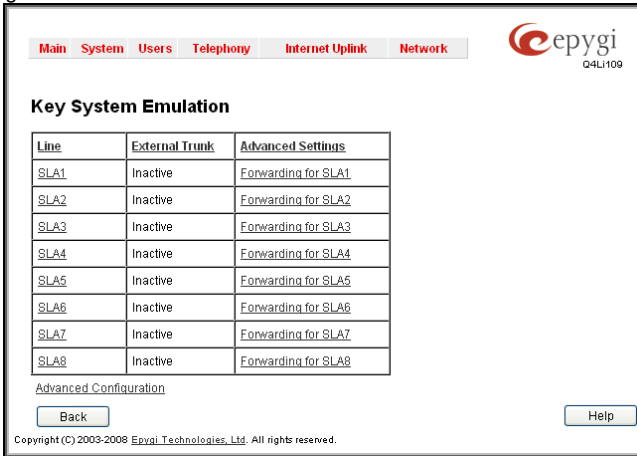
Main System Users Telephony Internet Uplink Network

epygi
Q4Li109

Key System Emulation

| Line | External Trunk | Advanced Settings |
|---|---|---|
| SLA1 | Inactive | Forwarding for SLA1 |
| SLA2 | Inactive | Forwarding for SLA2 |
| SLA3 | Inactive | Forwarding for SLA3 |
| SLA4 | Inactive | Forwarding for SLA4 |
| SLA5 | Inactive | Forwarding for SLA5 |
| SLA6 | Inactive | Forwarding for SLA6 |
| SLA7 | Inactive | Forwarding for SLA7 |
| SLA8 | Inactive | Forwarding for SLA8 |

Advanced Configuration

Back

Help

Copyright (C) 2003-2008 Epygi Technologies, Ltd. All rights reserved.